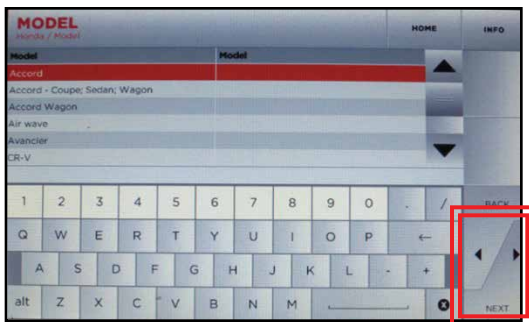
MODEL
Honda / Model

HOME
INFO

| Model | Model |
|---|---|
| Accord | |
| Accord - Coupe; Sedan; Wagon | |
| Accord Wagon | |
| Air wave | |
| Avancier | |
| CR-V | |

1 2 3 4 5 6 7 8 9 0 . /
BACK
Q W E R T Y U I O P ←
A S D F G H J K L - +
alt Z X C V B N M
NEXT